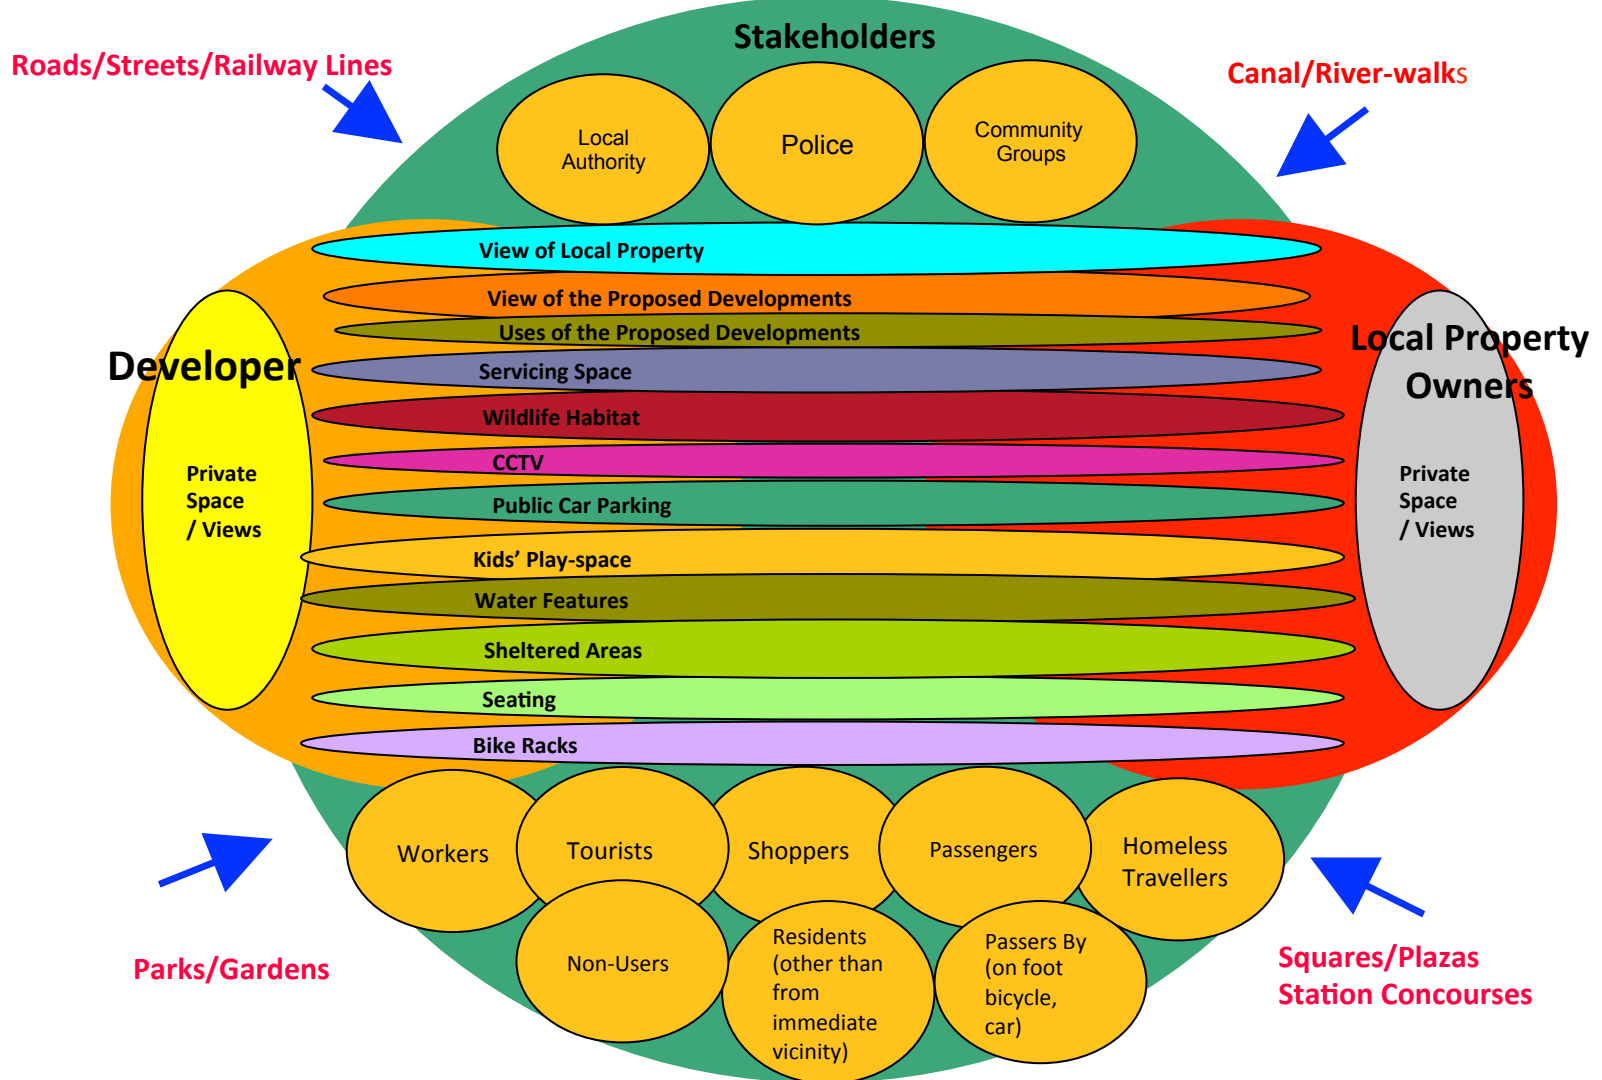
Roads/Streets/Railway Lines

Stakeholders

Canal/River-walks

Local Authority

Police

Community Groups

View of Local Property

View of the Proposed Developments

Uses of the Proposed Developments

Developer

Local Property Owners

Servicing Space

Wildlife Habitat

CCTV

Private Space / Views

Public Car Parking

Private Space / Views

Kids' Play-space

Water Features

Sheltered Areas

Seating

Bike Racks

Workers

Tourists

Shoppers

Passengers

Homeless Travellers

Non-Users

Residents (other than from immediate vicinity)

Passers By (on foot bicycle, car)

Parks/Gardens

Squares/Plazas Station Concourses